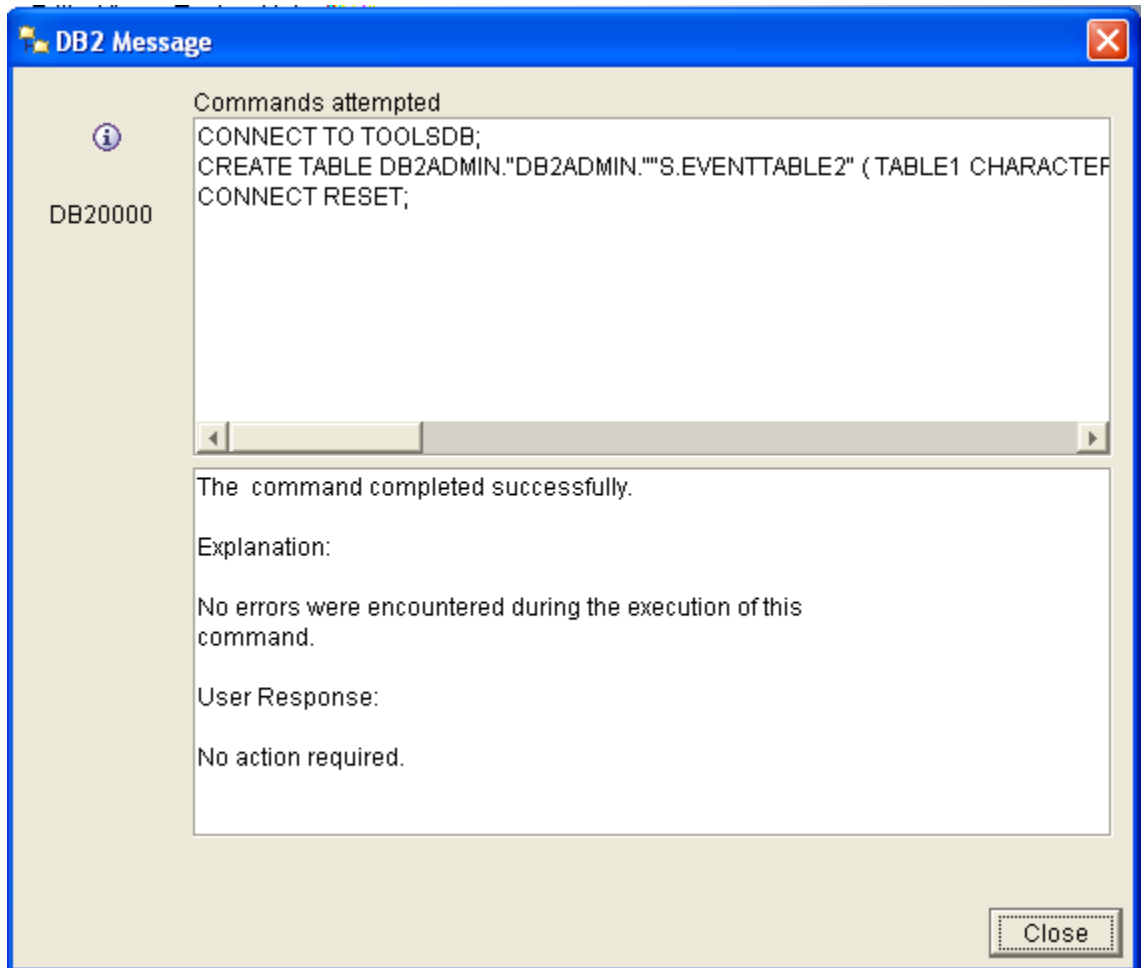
DB2 Message

DB20000

Commands attempted

CONNECT TO TOOLSDB;
CREATE TABLE DB2ADMIN."DB2ADMIN.""S.EVENTTABLE2" ( TABLE1 CHARACTEF
CONNECT RESET;

The command completed successfully.

Explanation:

No errors were encountered during the execution of this command.

User Response:

No action required.

Close